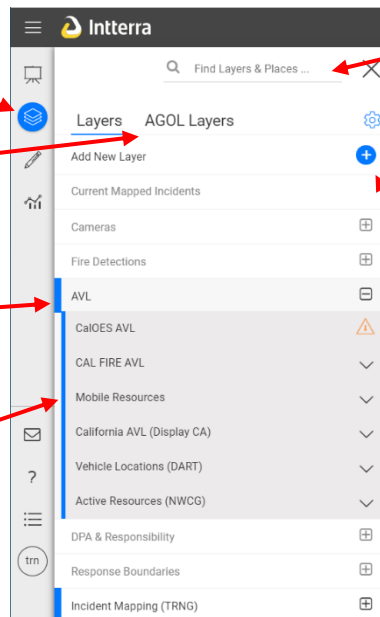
Intterra

Find Layers & Places ...

Layers AGOL Layers

Add New Layer

Current Mapped Incidents

Cameras

Fire Detections

AVL

CalOES AVL

CAL FIRE AVL

Mobile Resources

California AVL (Display CA)

Vehicle Locations (DART)

Active Resources (NWCG)

DPA & Responsibility

Response Boundaries

Incident Mapping (TRNG)

?

trn